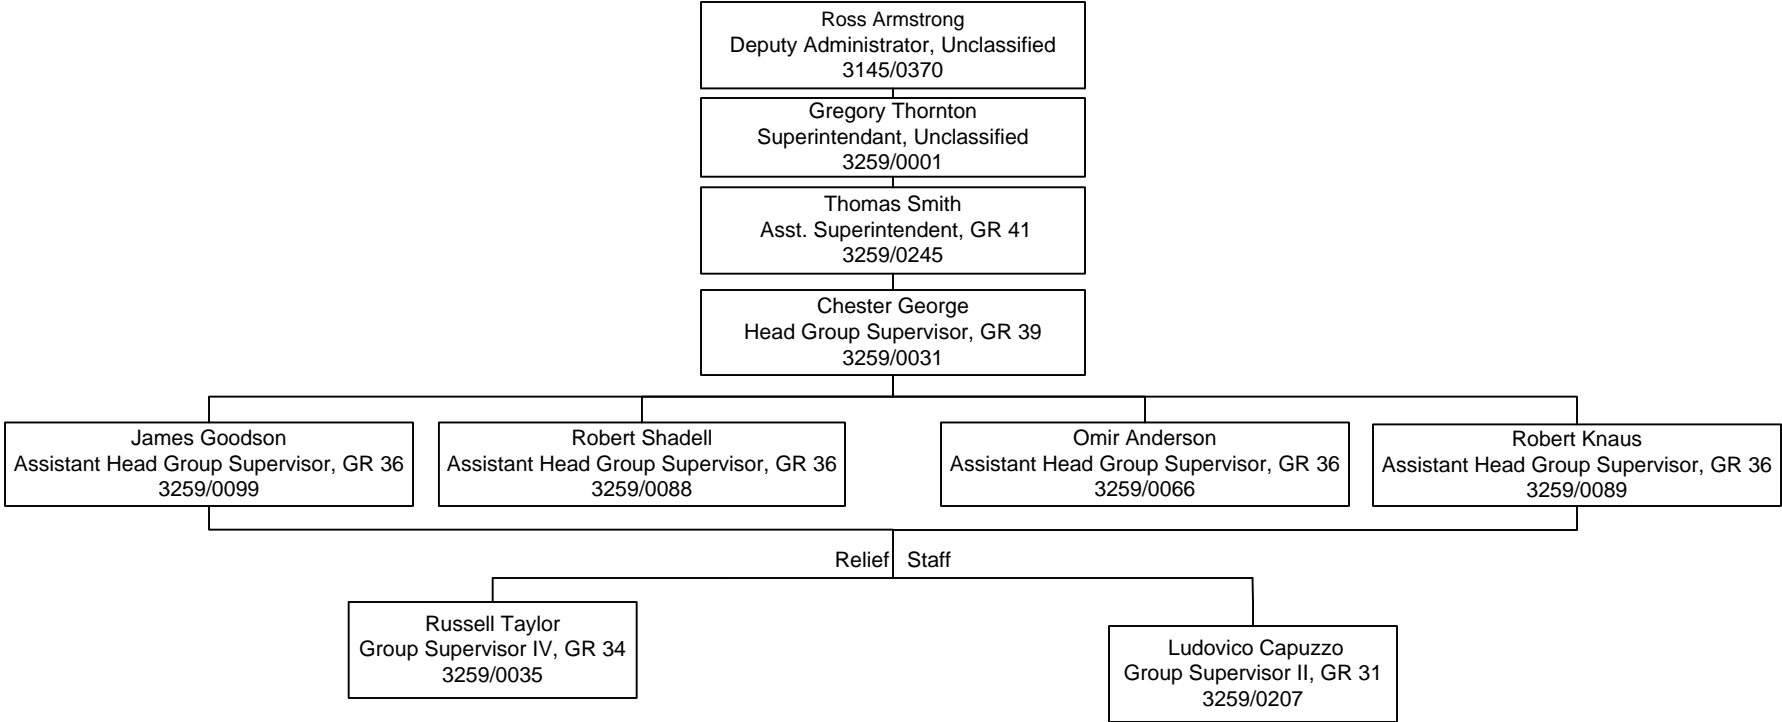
Ross Armstrong
Deputy Administrator, Unclassified
3145/0370

Gregory Thornton
Superintendant, Unclassified
3259/0001

Thomas Smith
Asst. Superintendent, GR 41
3259/0245

Chester George
Head Group Supervisor, GR 39
3259/0031

James Goodson
Assistant Head Group Supervisor, GR 36
3259/0099

Robert Shadell
Assistant Head Group Supervisor, GR 36
3259/0088

Omir Anderson
Assistant Head Group Supervisor, GR 36
3259/0066

Robert Knaus
Assistant Head Group Supervisor, GR 36
3259/0089

Relief Staff

Russell Taylor
Group Supervisor IV, GR 34
3259/0035

Ludovico Capuzzo
Group Supervisor II, GR 31
3259/0207